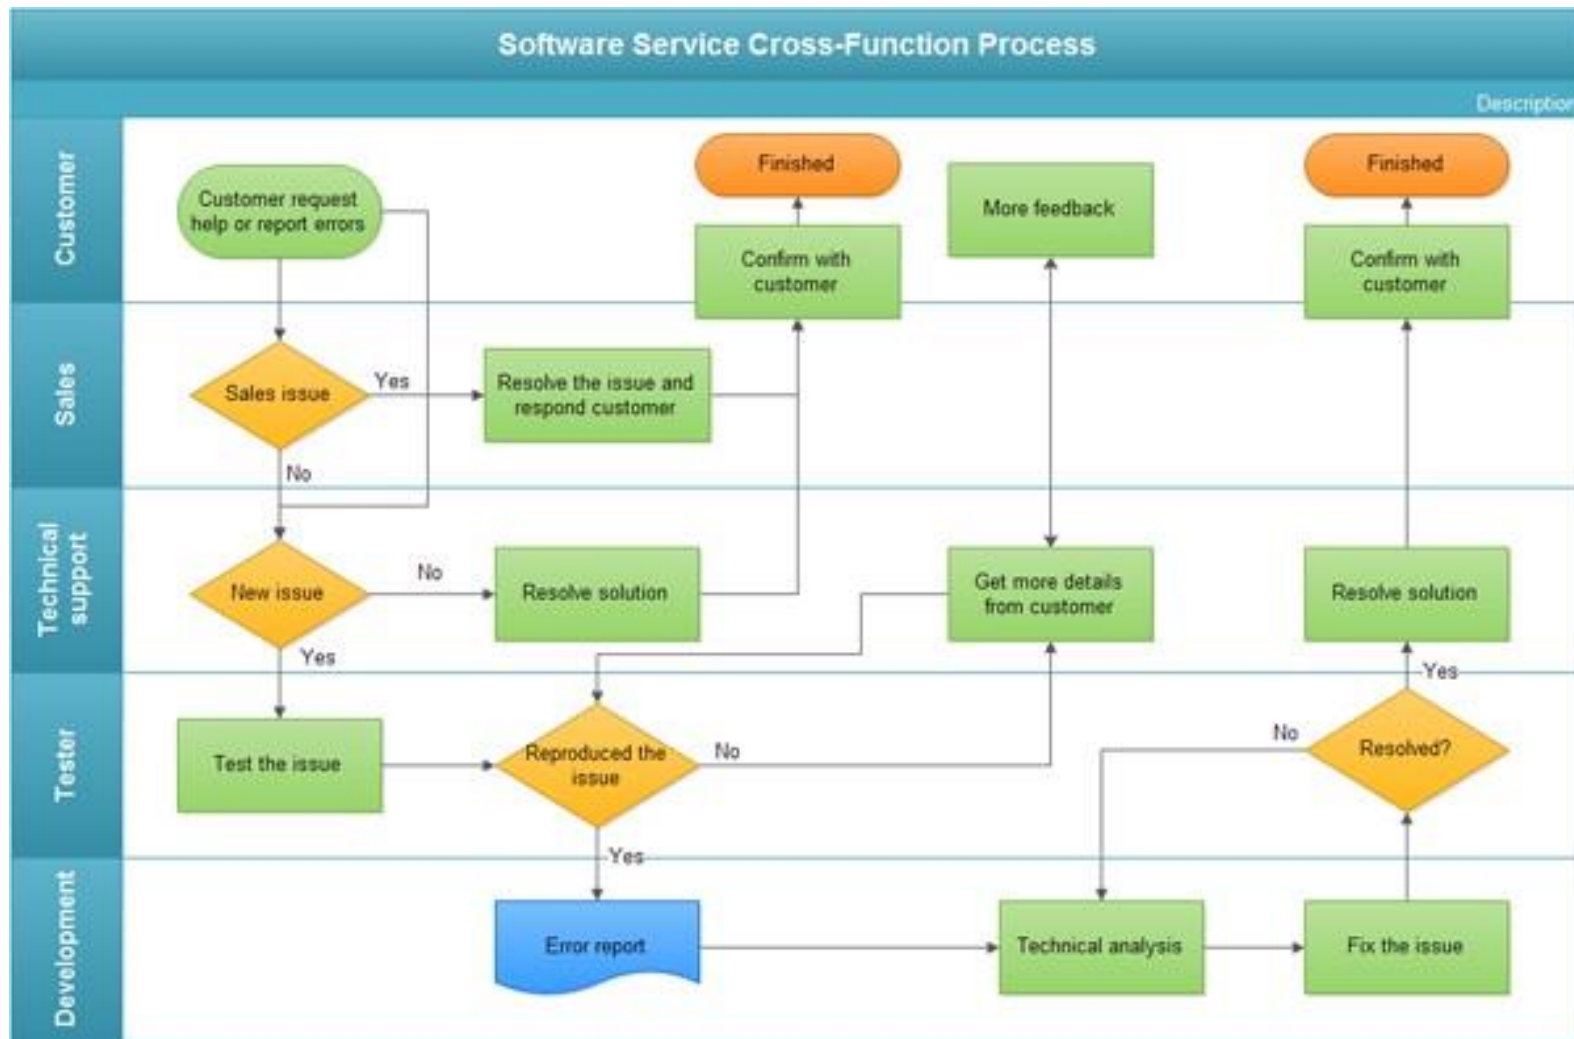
Software Service Cross-Function Process

Descriptio

Customer

Sales

Technical support

Tester

Development

Customer request help or report errors

Finished

Confirm with customer

More feedback

Finished

Confirm with customer

Sales issue

Yes

Resolve the issue and respond customer

No

New issue

No

Resolve solution

Get more details from customer

Resolve solution

Yes

Yes

Test the issue

Reproduced the issue

No

No

Resolved?

Yes

Error report

Technical analysis

Fix the issue